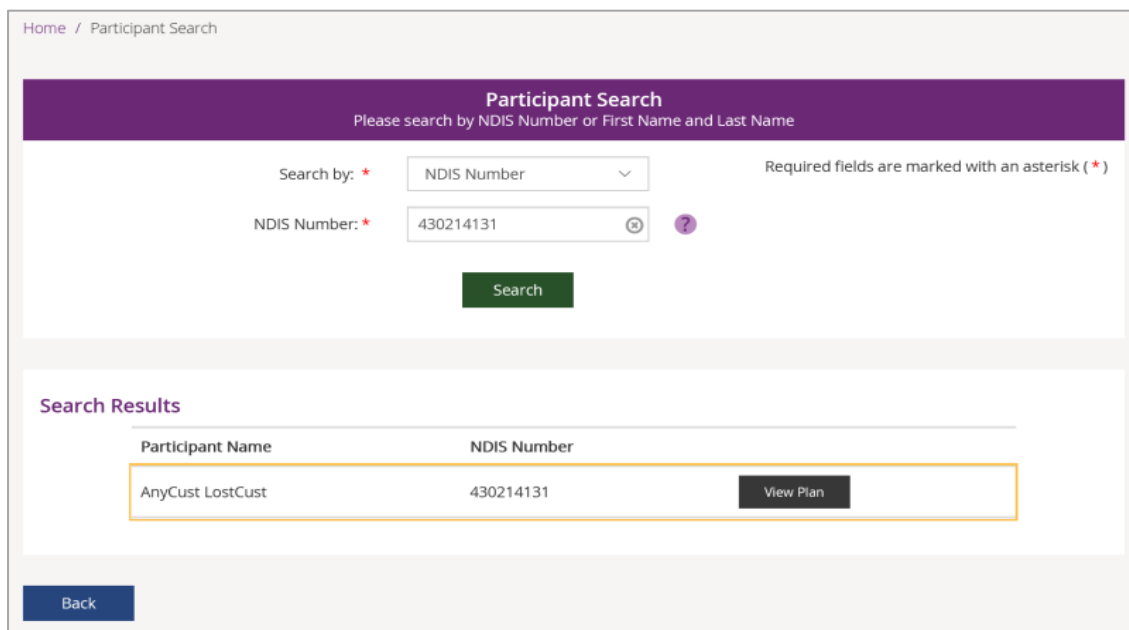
Home / Participant Search

Participant Search
Please search by NDIS Number or First Name and Last Name

Search by: * NDIS Number

Required fields are marked with an asterisk ( * )

NDIS Number: * 430214131 ?

Search

Search Results

| Participant Name | NDIS Number | |
|---|---|---|
| AnyCust LostCust | 430214131 | View Plan |

Back